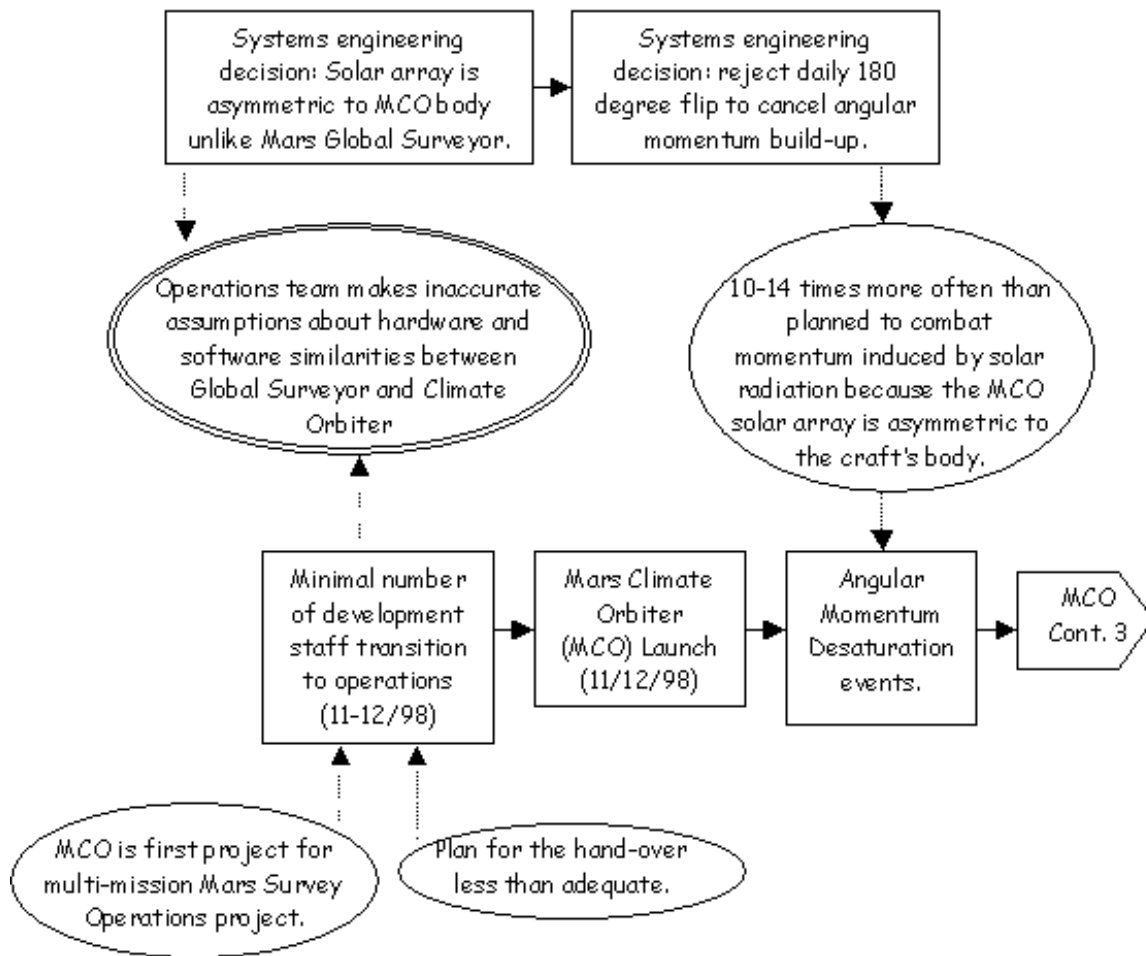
Systems engineering decision: Solar array is asymmetric to MCO body unlike Mars Global Surveyor.

Systems engineering decision: reject daily 180 degree flip to cancel angular momentum build-up.

Operations team makes inaccurate assumptions about hardware and software similarities between Global Surveyor and Climate Orbiter

10-14 times more often than planned to combat momentum induced by solar radiation because the MCO solar array is asymmetric to the craft's body.

Minimal number of development staff transition to operations (11-12/98)

Mars Climate Orbiter (MCO) Launch (11/12/98)

Angular Momentum Desaturation events.

MCO Cont. 3

MCO is first project for multi-mission Mars Survey Operations project.

Plan for the hand-over less than adequate.